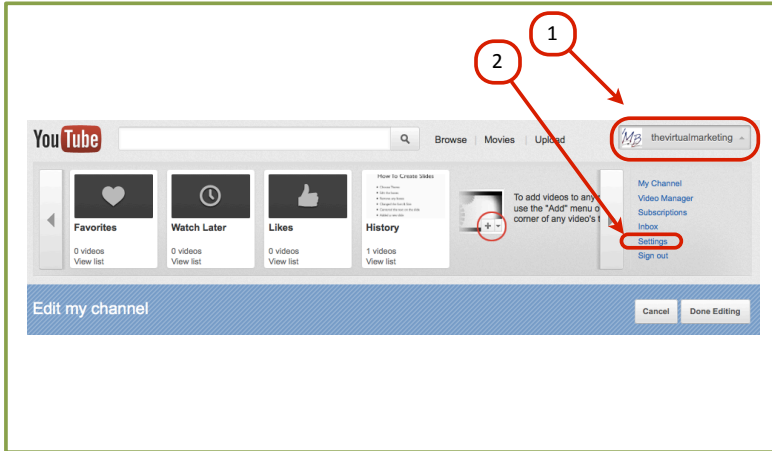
1

2

YouTube

Browse | Movies | Upload

MB thevirtualmarketing

Favorites
0 videos
View list

Watch Later
0 videos
View list

Likes
0 videos
View list

How to Create Slides

History
1 videos
View list

To add videos to any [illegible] use the "Add" menu o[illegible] corner of any video's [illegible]

My Channel
Video Manager
Subscriptions
Inbox
Settings
Sign out

Edit my channel

Cancel

Done Editing